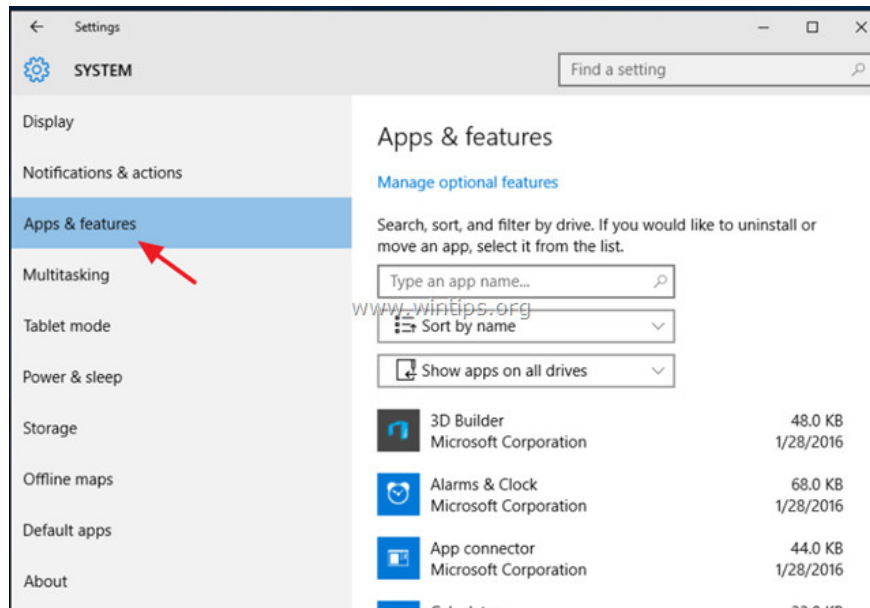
Settings

SYSTEM

Find a setting

Display

Notifications & actions

Apps & features

Multitasking

Tablet mode

Power & sleep

Storage

Offline maps

Default apps

About

Apps & features

Manage optional features

Search, sort, and filter by drive. If you would like to uninstall or move an app, select it from the list.

Type an app name...

www.wintips.org

Sort by name

Show apps on all drives

3D Builder
Microsoft Corporation
48.0 KB
1/28/2016

Alarms & Clock
Microsoft Corporation
68.0 KB
1/28/2016

App connector
Microsoft Corporation
44.0 KB
1/28/2016

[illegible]